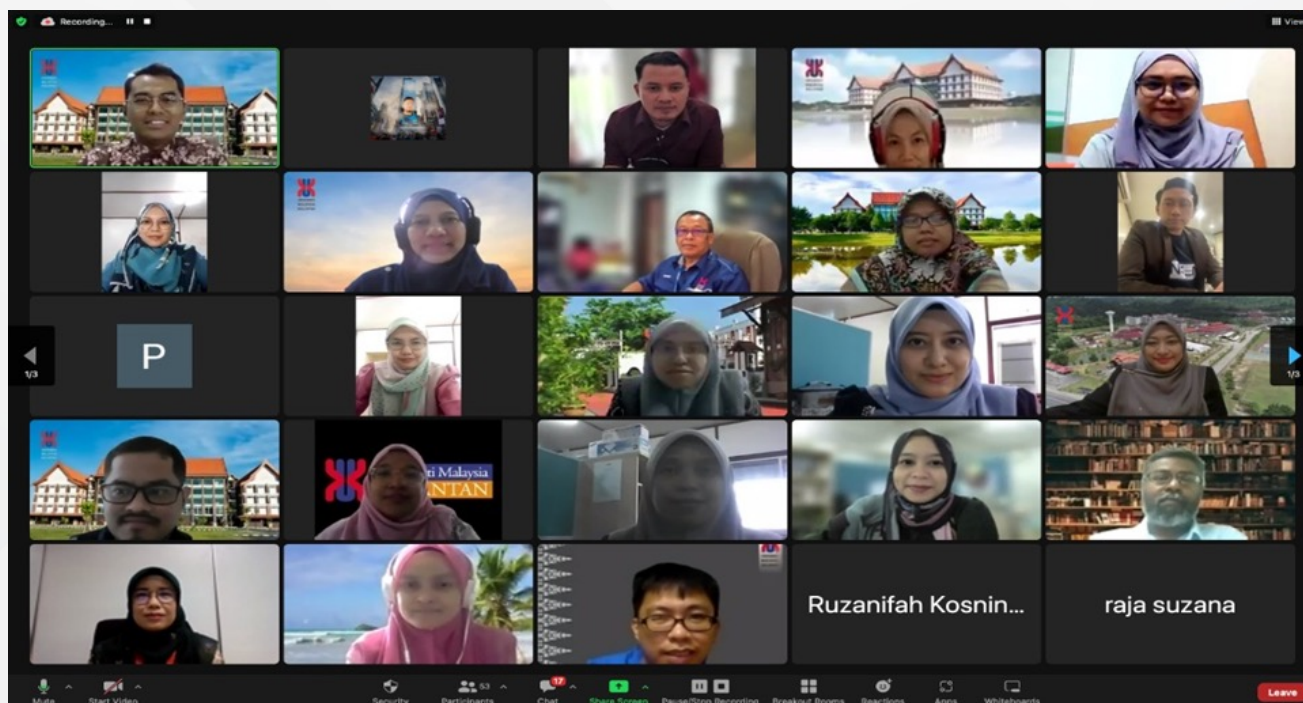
Recording...

View

P

1/3

1/3

ti Malaysia
NTAN

Ruzanifah Kosnin...

raja suzana

Mute

Start Video

Security

Participants 53

Chat 17

Share Screen

Pause/Stop Recording

Breakout Rooms

Reactions

Apps

Whiteboards

Leave